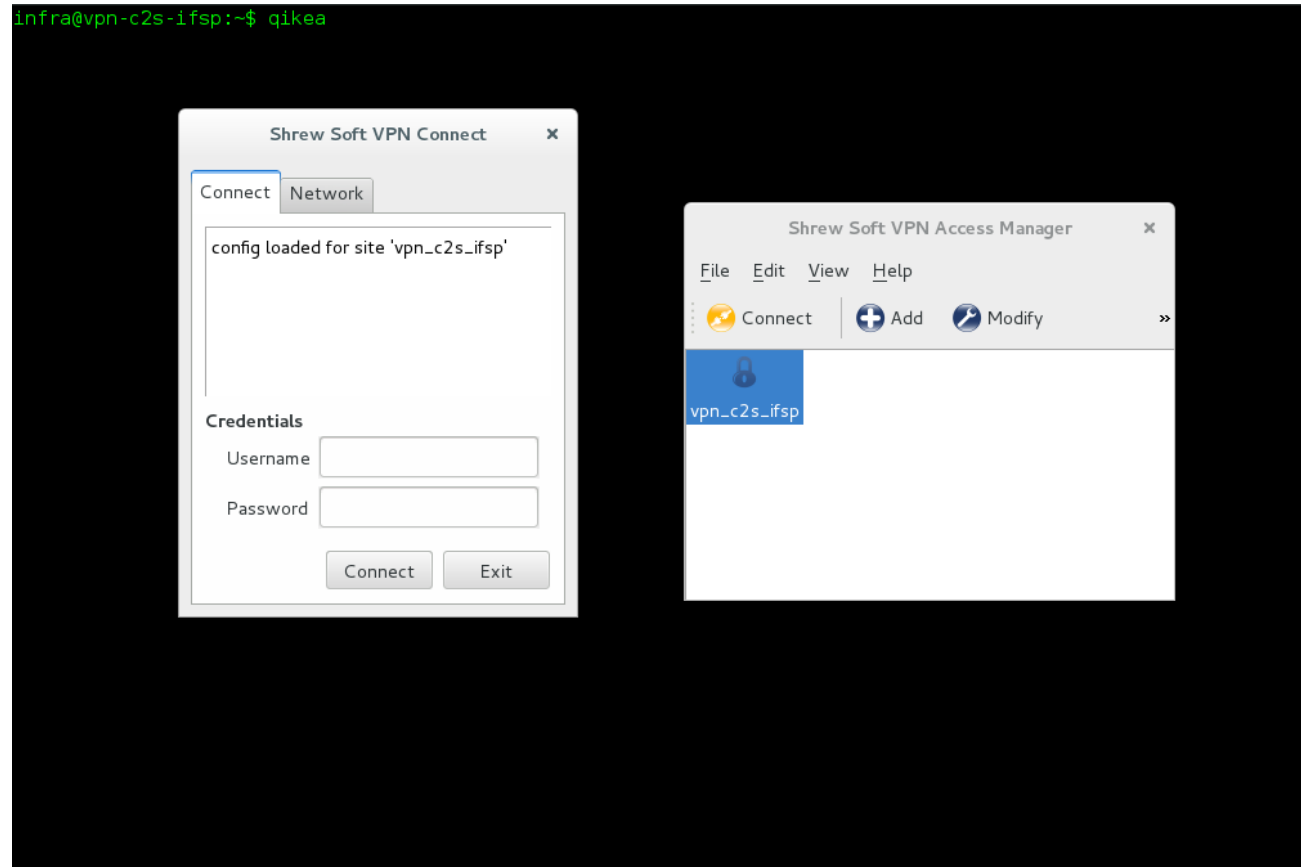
infra@vpn-c2s-ifsp:~$ qikea

Shrew Soft VPN Connect ×

Connect Network

config loaded for site 'vpn_c2s_ifsp'

Credentials

Username

Password

Connect Exit

Shrew Soft VPN Access Manager ×

File Edit View Help

Connect Add Modify »

vpn_c2s_ifsp